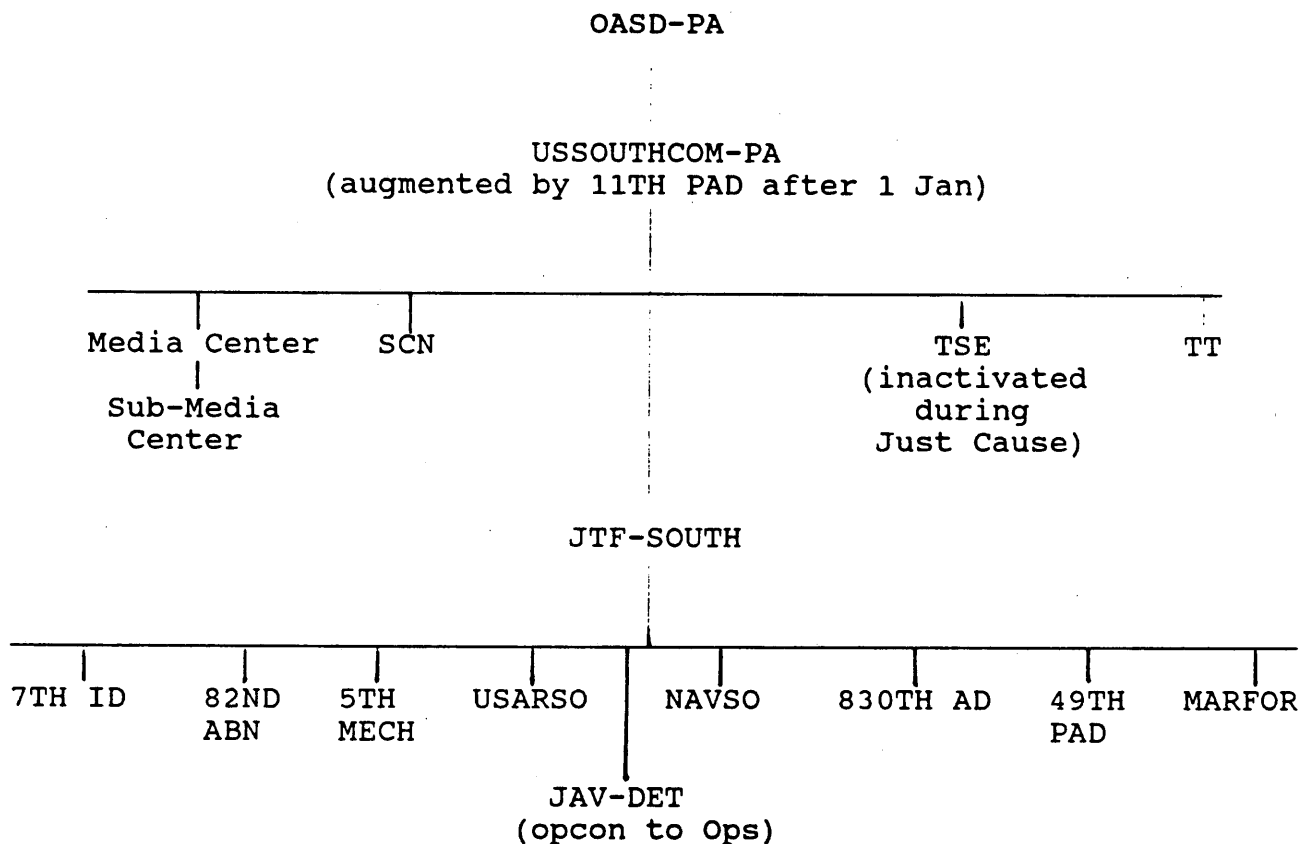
OASD-PA

USSOUTHCOM-PA
(augmented by 11TH PAD after 1 Jan)

Media Center

Sub-Media Center

SCN

TSE
(inactivated during Just Cause)

TT

JTF-SOUTH

7TH ID

82ND ABN

5TH MECH

USARSO

JAV-DET
(opcon to Ops)

NAVSO

830TH AD

49TH PAD

MARFOR